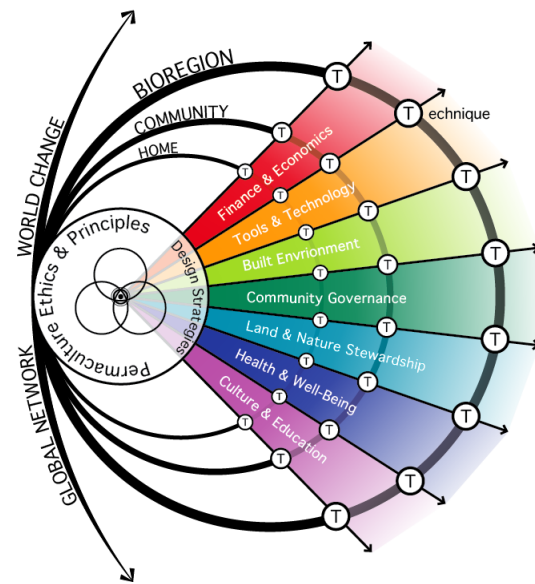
WORLD CHANGE
BIOREGION
COMMUNITY
HOME
GLOBAL NETWORK
Permaculture Ethics & Principles
Design Strategies
T echnique
Finance & Economics
Tools & Technology
Built Envrionment
Community Governance
Land & Nature Stewardship
Health & Well-Being
Culture & Education
T
T
T
T
T
T
T
T
T
T
T
T
T
T
T
T
T
T
T
T
T
T
T
T
T